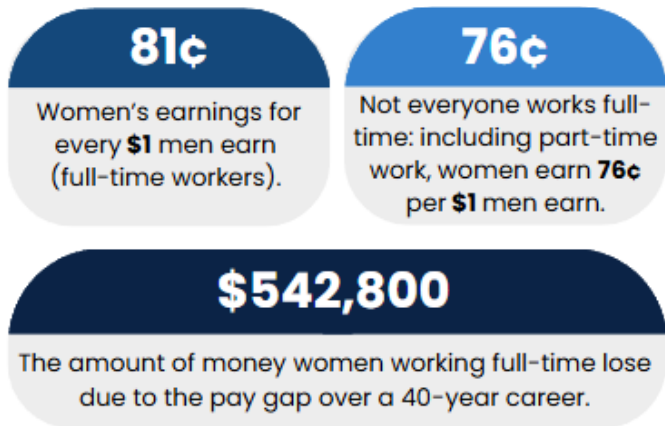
81¢

Women's earnings for every **$1** men earn (full-time workers).

76¢

Not everyone works full-time: including part-time work, women earn **76¢** per **$1** men earn.

$542,800

The amount of money women working full-time lose due to the pay gap over a 40-year career.